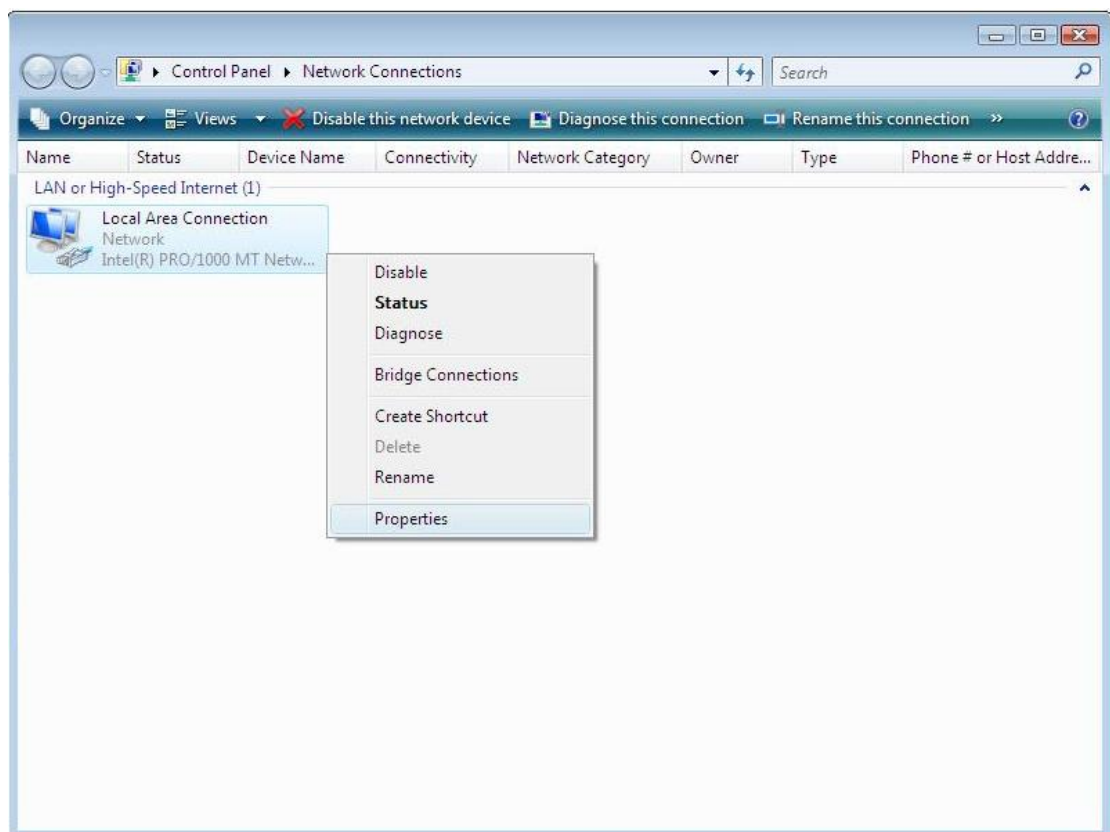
▸ Control Panel ▸ Network Connections

Search

Organize ▾ Views ▾ Disable this network device Diagnose this connection Rename this connection »

| Name | Status | Device Name | Connectivity | Network Category | Owner | Type | Phone # or Host Addre... |
|---|---|---|---|---|---|---|---|

LAN or High-Speed Internet (1)

Local Area Connection
Network
Intel(R) PRO/1000 MT Netw...

Disable
Status
Diagnose
Bridge Connections
Create Shortcut
Delete
Rename
Properties